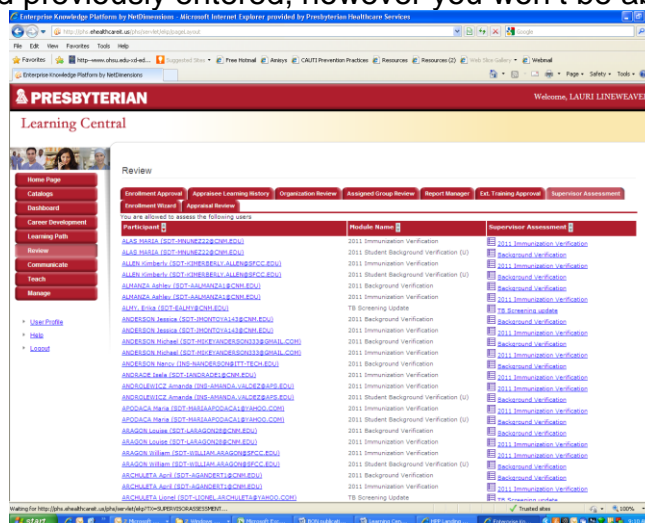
a previously entered, however you won't be al

Enterprise Knowledge Platform by NetDimensions - Microsoft Internet Explorer provided by Presbyterian Healthcare Services

http://phs.ehealthcareit.us/phs/servlet/ekp/pageLayout

Google

File Edit View Favorites Tools Help

Favorites http--www.ohsu.edu-xd-ed... Suggested Sites Free Hotmail Amisys CAUTI Prevention Practices Resources Resources (2) Web Slice Gallery Webmail

Enterprise Knowledge Platform by NetDimensions

Page Safety Tools

PRESBYTERIAN

Welcome, LAURI LINEWEAVER

Learning Central

Home Page
Catalogs
Dashboard
Career Development
Learning Path
Review
Communicate
Teach
Manage

User Profile
Help
Logout

Review

Enrollment Approval | Appraisee Learning History | Organization Review | Assigned Group Review | Report Manager | Ext. Training Approval | Supervisor Assessment
Enrollment Wizard | Appraisal Review

You are allowed to assess the following users

| Participant | Module Name | Supervisor Assessment |
|---|---|---|
| ALAS MARIA (SDT-MNUNEZ22@CNM.EDU) | 2011 Immunization Verification | 2011 Immunization Verification |
| ALAS MARIA (SDT-MNUNEZ22@CNM.EDU) | 2011 Student Background Verification (U) | Background Verification |
| ALLEN Kimberly (SDT-KIMBERLY.ALLEN@SFCC.EDU) | 2011 Immunization Verification | 2011 Immunization Verification |
| ALLEN Kimberly (SDT-KIMBERLY.ALLEN@SFCC.EDU) | 2011 Student Background Verification (U) | Background Verification |
| ALMANZA Ashley (SDT-AALMANZA1@CNM.EDU) | 2011 Background Verification | Background Verification |
| ALMANZA Ashley (SDT-AALMANZA1@CNM.EDU) | 2011 Immunization Verification | 2011 Immunization Verification |
| ALMY, Erica (SDT-EALMY@CNM.EDU) | TB Screening Update | TB Screening update |
| ANDERSON Jessica (SDT-JMONTOYA143@CNM.EDU) | 2011 Background Verification | Background Verification |
| ANDERSON Jessica (SDT-JMONTOYA143@CNM.EDU) | 2011 Immunization Verification | 2011 Immunization Verification |
| ANDERSON Michael (SDT-MSKEYANDERSON333@GMAIL.COM) | 2011 Background Verification | Background Verification |
| ANDERSON Michael (SDT-MSKEYANDERSON333@GMAIL.COM) | 2011 Immunization Verification | 2011 Immunization Verification |
| ANDERSON Nancy (INS-NANDERSON@ITT-TECH.EDU) | 2011 Immunization Verification | 2011 Immunization Verification |
| ANDRADE Isela (SDT-IANDRADE1@CNM.EDU) | 2011 Immunization Verification | 2011 Immunization Verification |
| ANDROLEWICZ Amanda (INS-AMANDA.VALDEZ@APS.EDU) | 2011 Immunization Verification | 2011 Immunization Verification |
| ANDROLEWICZ Amanda (INS-AMANDA.VALDEZ@APS.EDU) | 2011 Student Background Verification (U) | Background Verification |
| APODACA Maria (SDT-MARIAAPODACA1@YAHOO.COM) | 2011 Immunization Verification | 2011 Immunization Verification |
| APODACA Maria (SDT-MARIAAPODACA1@YAHOO.COM) | 2011 Student Background Verification (U) | Background Verification |
| ARAGON Louise (SDT-LARAGON28@CNM.EDU) | 2011 Background Verification | Background Verification |
| ARAGON Louise (SDT-LARAGON28@CNM.EDU) | 2011 Immunization Verification | 2011 Immunization Verification |
| ARAGON William (SDT-WILLIAM.ARAGON@SFCC.EDU) | 2011 Immunization Verification | 2011 Immunization Verification |
| ARAGON William (SDT-WILLIAM.ARAGON@SFCC.EDU) | 2011 Student Background Verification (U) | Background Verification |
| ARCHULETA April (SDT-AGANDERT1@CNM.EDU) | 2011 Background Verification | Background Verification |
| ARCHULETA April (SDT-AGANDERT1@CNM.EDU) | 2011 Immunization Verification | 2011 Immunization Verification |
| ARCHULETA Lionel (SDT-LIONEL.ARCHULETA@YAHOO.COM) | TB Screening Update | TB Screening update |

Waiting for http://phs.ehealthcareit.us/phs/servlet/ekp?TX=SUPERVISORASSESSMENT...

Trusted sites 100%

start